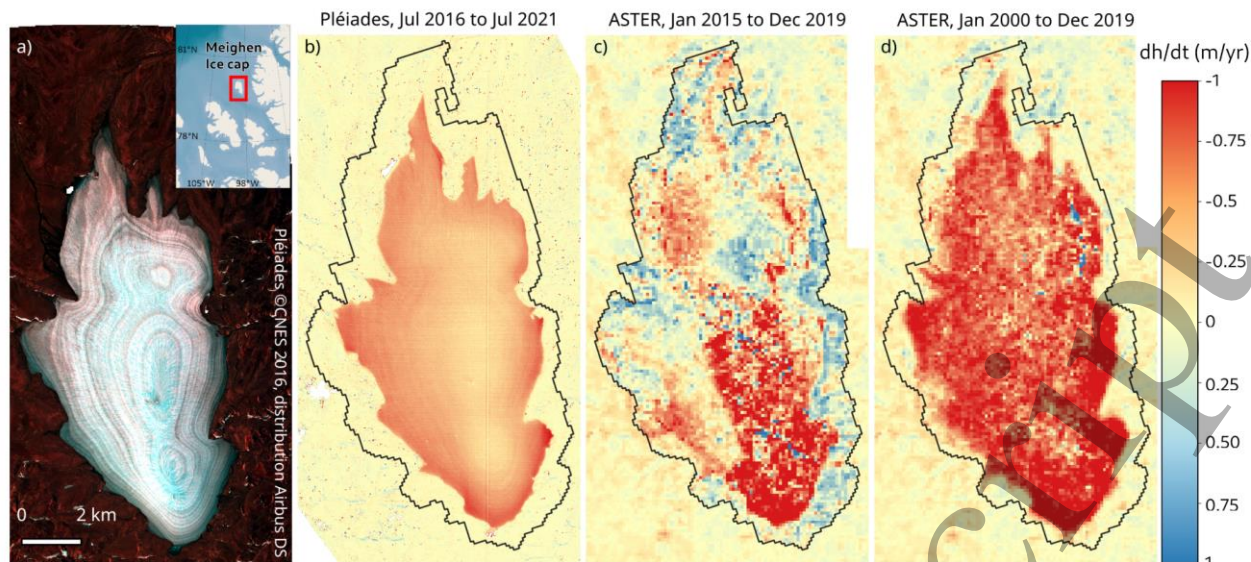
a)

Meighen Ice cap

81°N

78°N

105°W 98°W

0 2 km

Pléiades ©CNES 2016, distribution Airbus DS

Pléiades, Jul 2016 to Jul 2021

b)

ASTER, Jan 2015 to Dec 2019

c)

ASTER, Jan 2000 to Dec 2019

d)

dh/dt (m/yr)

-1

-0.75

-0.5

-0.25

0

0.25

0.50

0.75

1